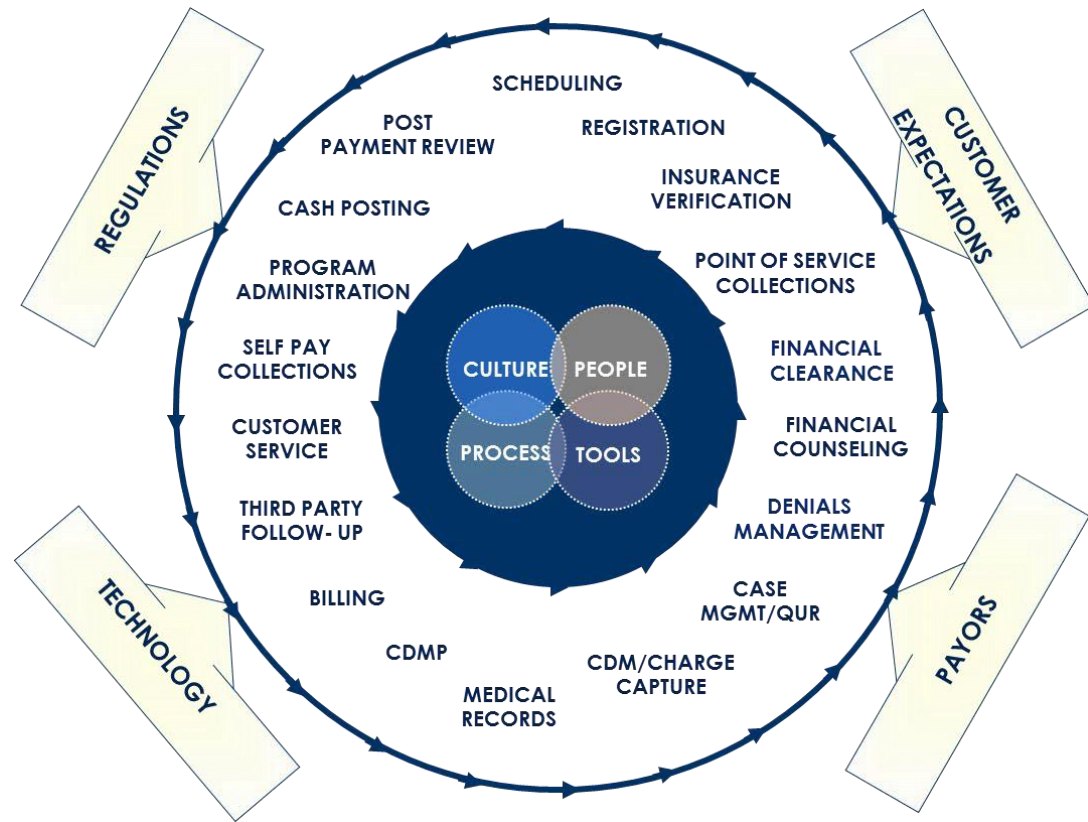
REGULATIONS

CUSTOMER EXPECTATIONS

TECHNOLOGY

PAYORS

SCHEDULING

REGISTRATION

INSURANCE VERIFICATION

POINT OF SERVICE COLLECTIONS

FINANCIAL CLEARANCE

FINANCIAL COUNSELING

DENIALS MANAGEMENT

CASE MGMT/QUR

CDM/CHARGE CAPTURE

MEDICAL RECORDS

CDMP

BILLING

THIRD PARTY FOLLOW- UP

CUSTOMER SERVICE

SELF PAY COLLECTIONS

PROGRAM ADMINISTRATION

CASH POSTING

POST PAYMENT REVIEW

CULTURE

PEOPLE

PROCESS

TOOLS